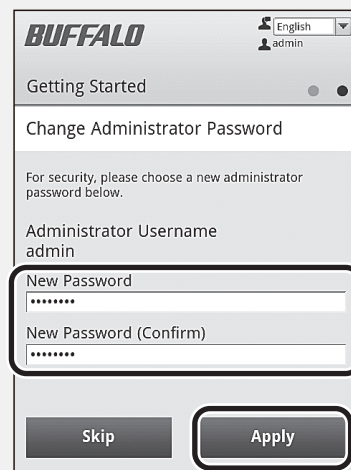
BUFFALO

English
admin

Getting Started

Change Administrator Password

For security, please choose a new administrator password below.

Administrator Username
admin

New Password
••••••••

New Password (Confirm)
••••••••

Skip

Apply